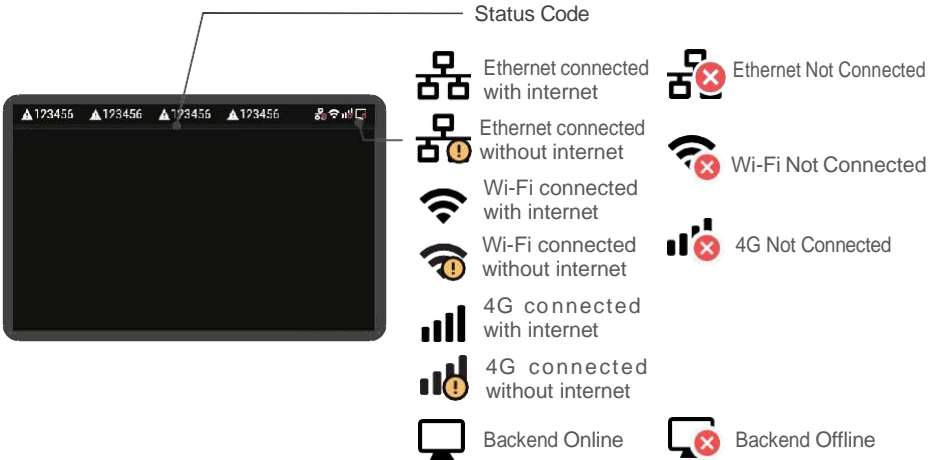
Status Code

123456 123456 123456 123456

Ethernet connected with internet

Ethernet Not Connected

Ethernet connected without internet

Wi-Fi Not Connected

Wi-Fi connected with internet

Wi-Fi connected without internet

4G Not Connected

4G connected with internet

4G connected without internet

Backend Online

Backend Offline